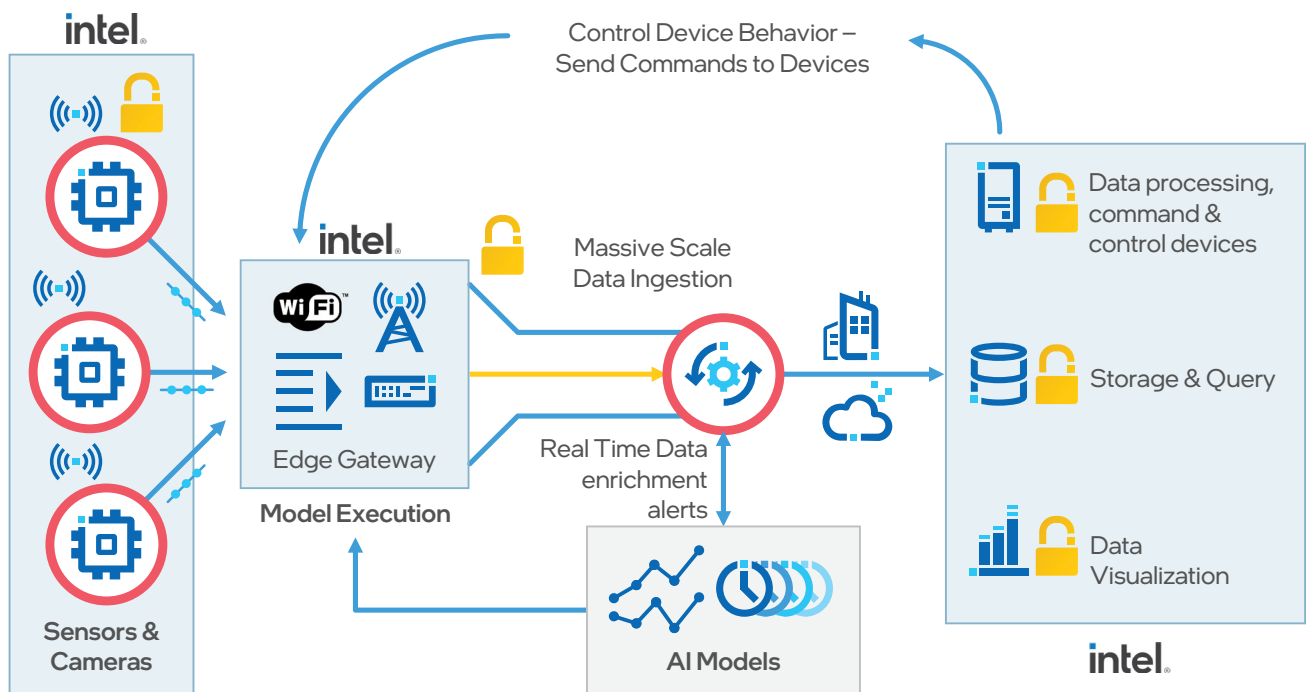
intel.

Control Device Behavior – Send Commands to Devices

Data processing, command & control devices

intel.

Massive Scale Data Ingestion

WiFi

Edge Gateway

Model Execution

Real Time Data enrichment alerts

Storage & Query

Data Visualization

AI Models

Sensors & Cameras

intel.